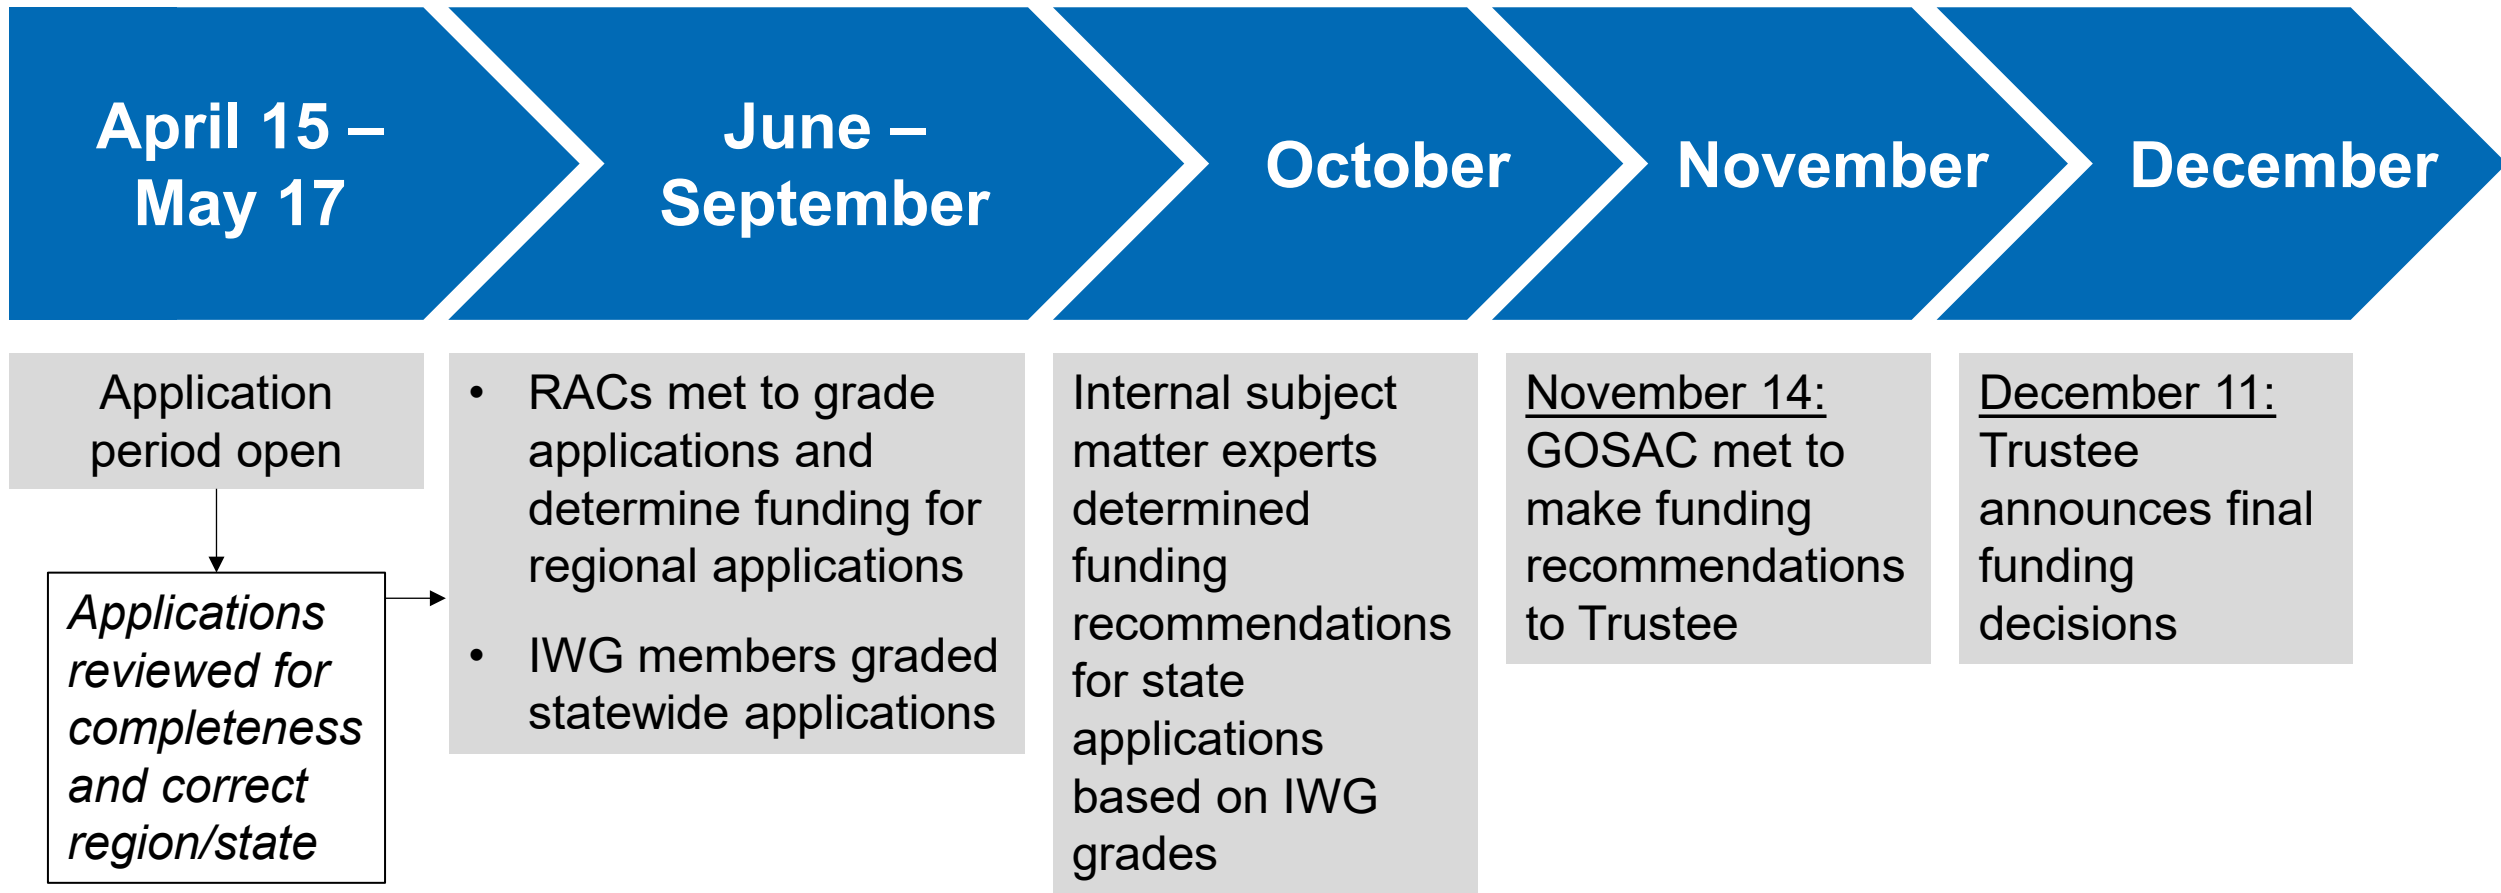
April 15 – May 17

Application period open

*Applications reviewed for completeness and correct region/state*

June – September

- RACs met to grade applications and determine funding for regional applications
- IWG members graded statewide applications

October

Internal subject matter experts determined funding recommendations for state applications based on IWG grades

November

November 14: GOSAC met to make funding recommendations to Trustee

December

December 11: Trustee announces final funding decisions